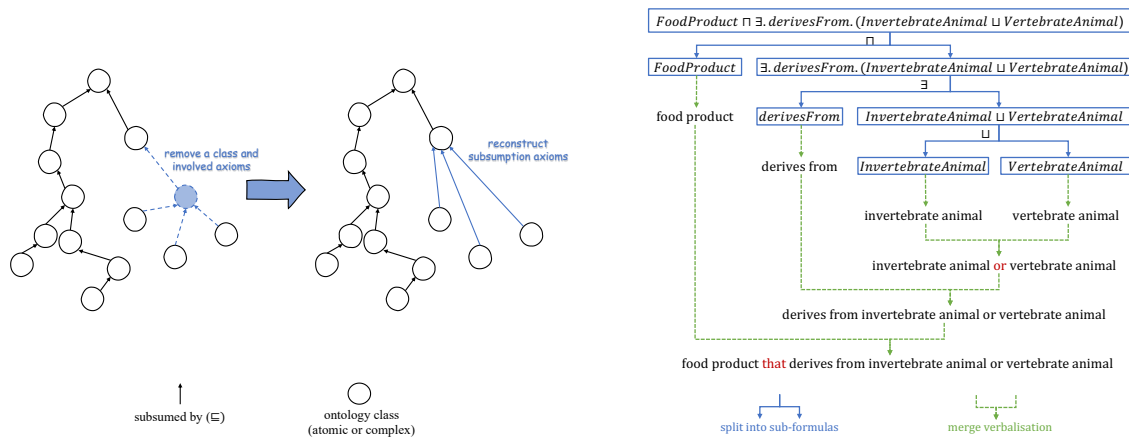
remove a class and involved axioms

reconstruct subsumption axioms

subsumed by ($\sqsubseteq$)

ontology class (atomic or complex)

$FoodProduct \sqcap \exists.derivesFrom.(InvertebrateAnimal \sqcup VertebrateAnimal)$

$\sqcap$

$FoodProduct$

$\exists.derivesFrom.(InvertebrateAnimal \sqcup VertebrateAnimal)$

$\exists$

food product

$derivesFrom$

$InvertebrateAnimal \sqcup VertebrateAnimal$

$\sqcup$

derives from

$InvertebrateAnimal$

$VertebrateAnimal$

invertebrate animal

vertebrate animal

invertebrate animal or vertebrate animal

derives from invertebrate animal or vertebrate animal

food product that derives from invertebrate animal or vertebrate animal

split into sub-formulas

merge verbalisation